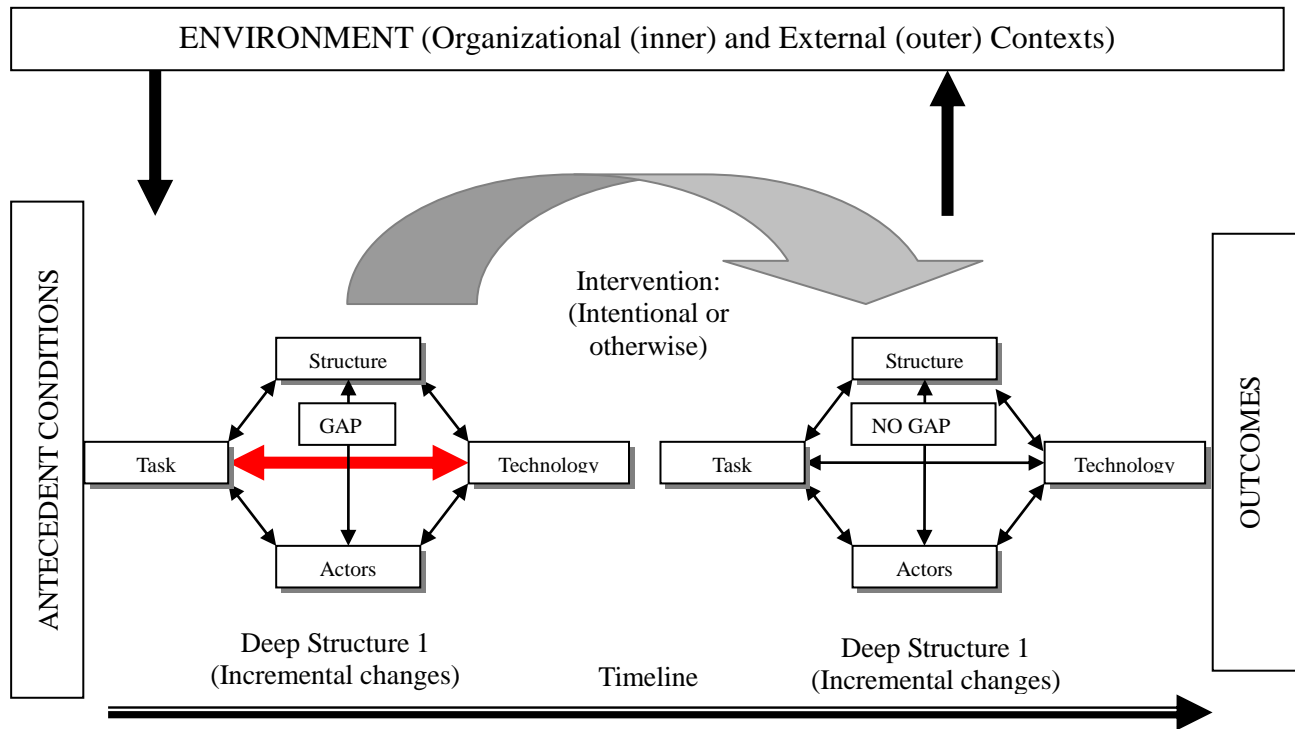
ENVIRONMENT (Organizational (inner) and External (outer) Contexts)

ANTECEDENT CONDITIONS

Intervention: (Intentional or otherwise)

Structure

GAP

Task

Technology

Actors

Deep Structure 1 (Incremental changes)

Structure

NO GAP

Task

Technology

Actors

Deep Structure 1 (Incremental changes)

Timeline

OUTCOMES